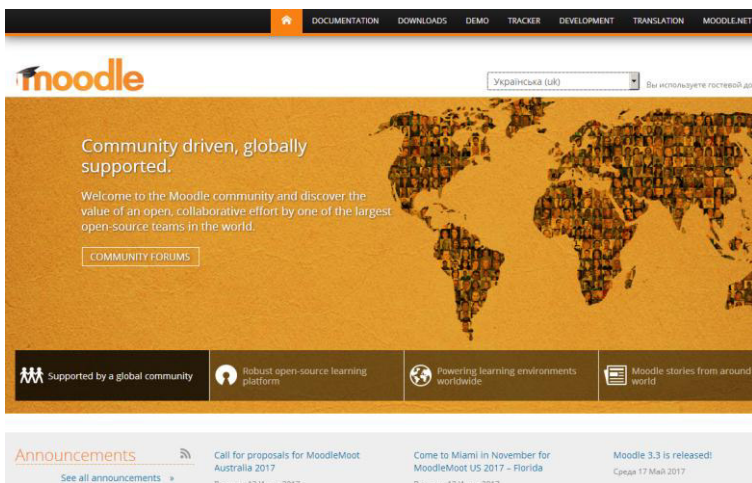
DOCUMENTATION DOWNLOADS DEMO TRACKER DEVELOPMENT TRANSLATION MOODLE.NET

moodle

Українська (uk)

Вы используете гостевой до

Community driven, globally supported.

Welcome to the Moodle community and discover the value of an open, collaborative effort by one of the largest open-source teams in the world.

COMMUNITY FORUMS

Supported by a global community

Robust open-source learning platform

Powering learning environments worldwide

Moodle stories from around world

Announcements

See all announcements »

Call for proposals for MoodleMoot Australia 2017

Come to Miami in November for MoodleMoot US 2017 – Florida

Moodle 3.3 is released!

Среда 17 Май 2017